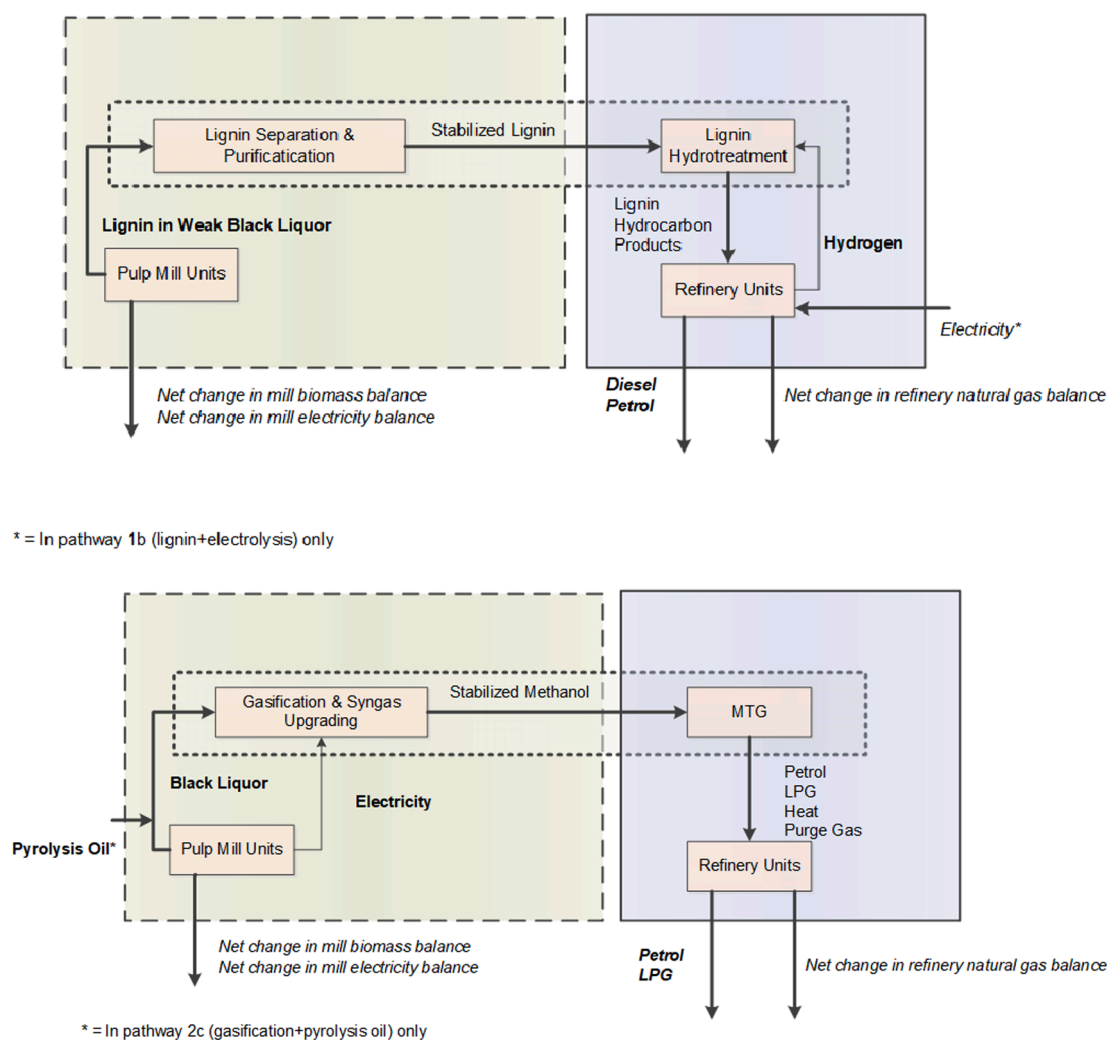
Lignin Separation & Purificatication

Stabilized Lignin

Lignin Hydrotreatment

Lignin in Weak Black Liquor

Lignin Hydrocarbon Products

Hydrogen

Pulp Mill Units

Refinery Units

Electricity*

Net change in mill biomass balance
Net change in mill electricity balance

Diesel
Petrol

Net change in refinery natural gas balance

* = In pathway 1b (lignin+electrolysis) only

Gasification & Syngas Upgrading

Stabilized Methanol

MTG

Black Liquor

Electricity

Petrol
LPG
Heat
Purge Gas

Pyrolysis Oil*

Pulp Mill Units

Refinery Units

Net change in mill biomass balance
Net change in mill electricity balance

Petrol
LPG

Net change in refinery natural gas balance

* = In pathway 2c (gasification+pyrolysis oil) only